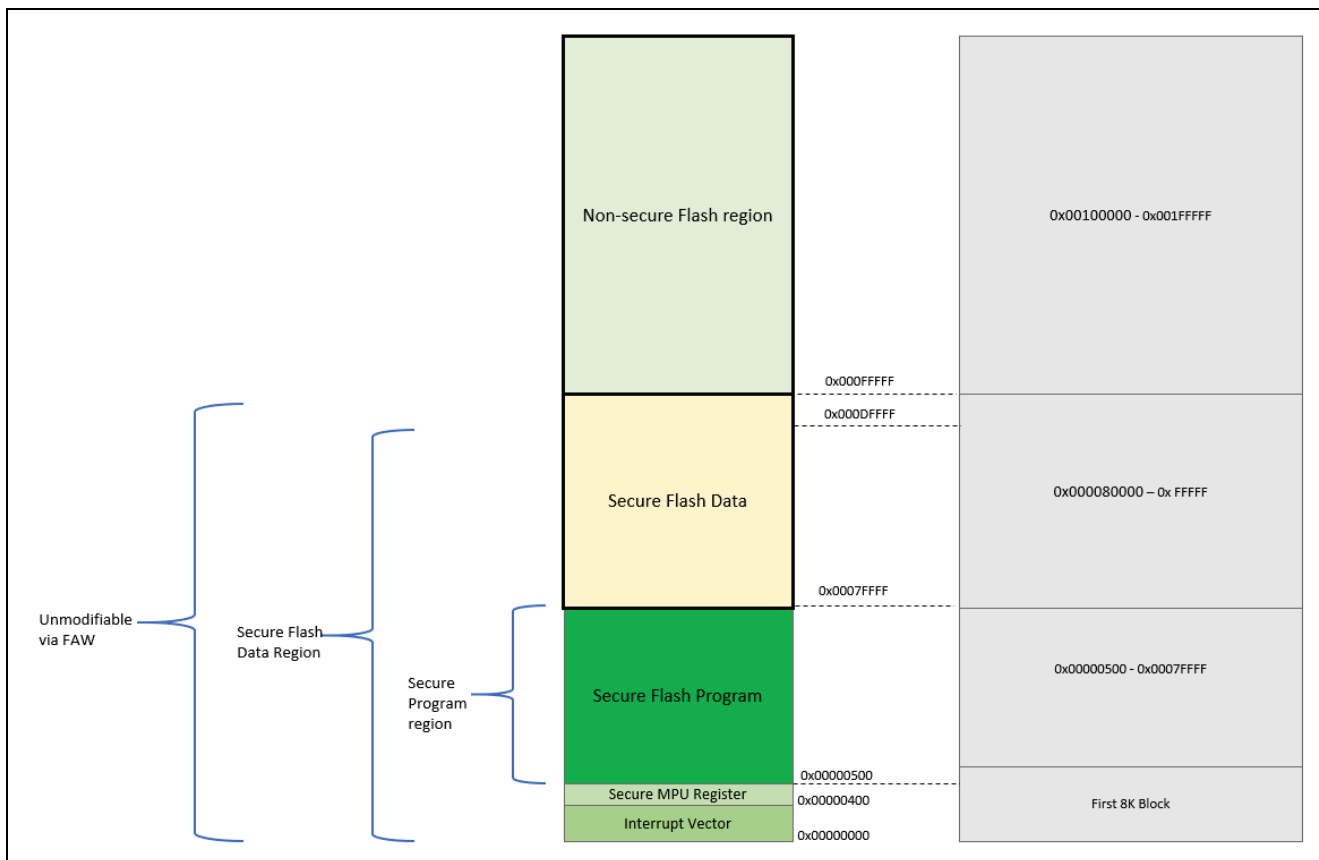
Non-secure Flash region

0x00100000 - 0x001FFFFF

0x000FFFFF

0x000DFFFF

Secure Flash Data

0x000080000 – 0x FFFFF

0x0007FFFF

Unmodifiable via FAW

Secure Flash Data Region

Secure Program region

Secure Flash Program

0x00000500 - 0x0007FFFF

0x00000500

Secure MPU Register

0x00000400

First 8K Block

Interrupt Vector

0x00000000